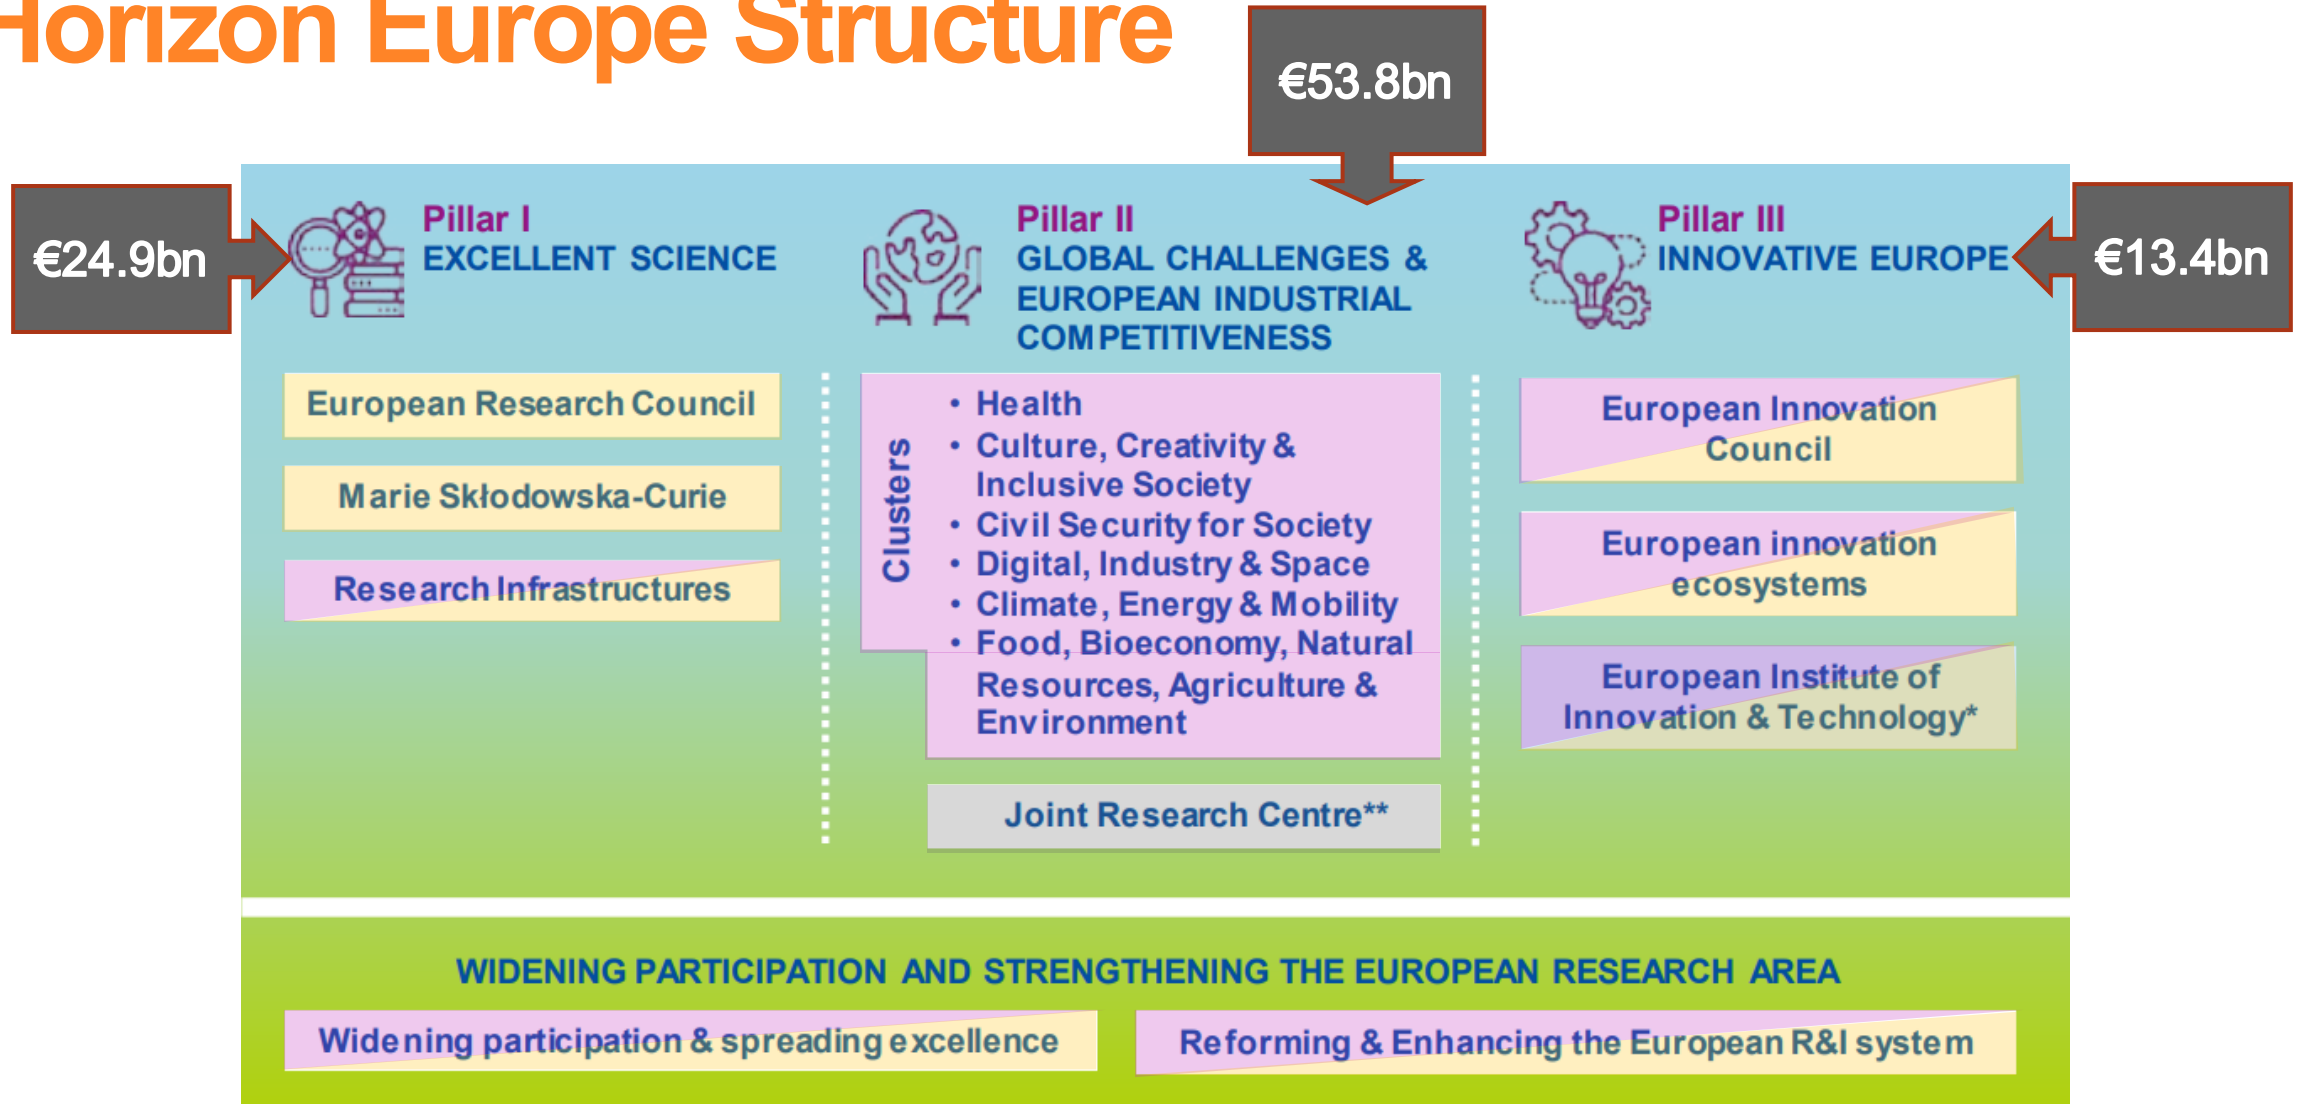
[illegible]orizon Europe Structure

€53.8bn

€24.9bn

Pillar I
EXCELLENT SCIENCE

Pillar II
GLOBAL CHALLENGES & EUROPEAN INDUSTRIAL COMPETITIVENESS

Pillar III
INNOVATIVE EUROPE

€13.4bn

European Research Council

Marie Skłodowska-Curie

Research Infrastructures

Clusters

• Health
• Culture, Creativity & Inclusive Society
• Civil Security for Society
• Digital, Industry & Space
• Climate, Energy & Mobility
• Food, Bioeconomy, Natural Resources, Agriculture & Environment

Joint Research Centre**

European Innovation Council

European innovation ecosystems

European Institute of Innovation & Technology*

WIDENING PARTICIPATION AND STRENGTHENING THE EUROPEAN RESEARCH AREA

Widening participation & spreading excellence

Reforming & Enhancing the European R&I system